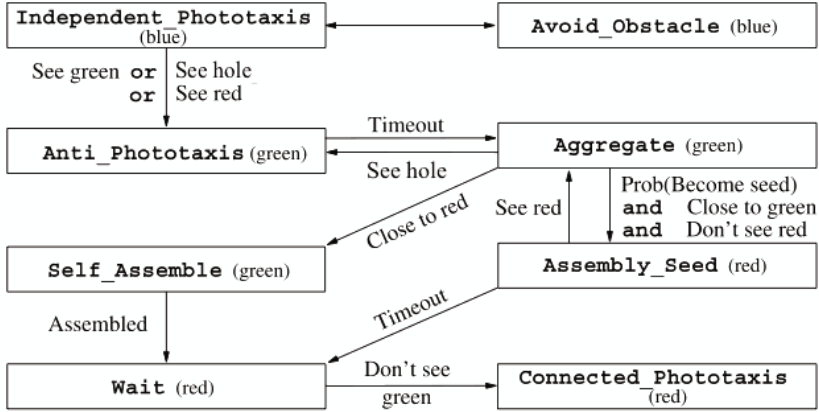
Independent_Phototaxis (blue)

Avoid_Obstacle (blue)

See green or or See hole See red

Anti_Phototaxis (green)

Timeout

See hole

Aggregate (green)

Prob(Become seed) and Close to green and Don't see red

See red

Close to red

Self_Assemble (green)

Assembly_Seed (red)

Assembled

Timeout

Wait (red)

Don't see green

Connected_Phototaxis (red)